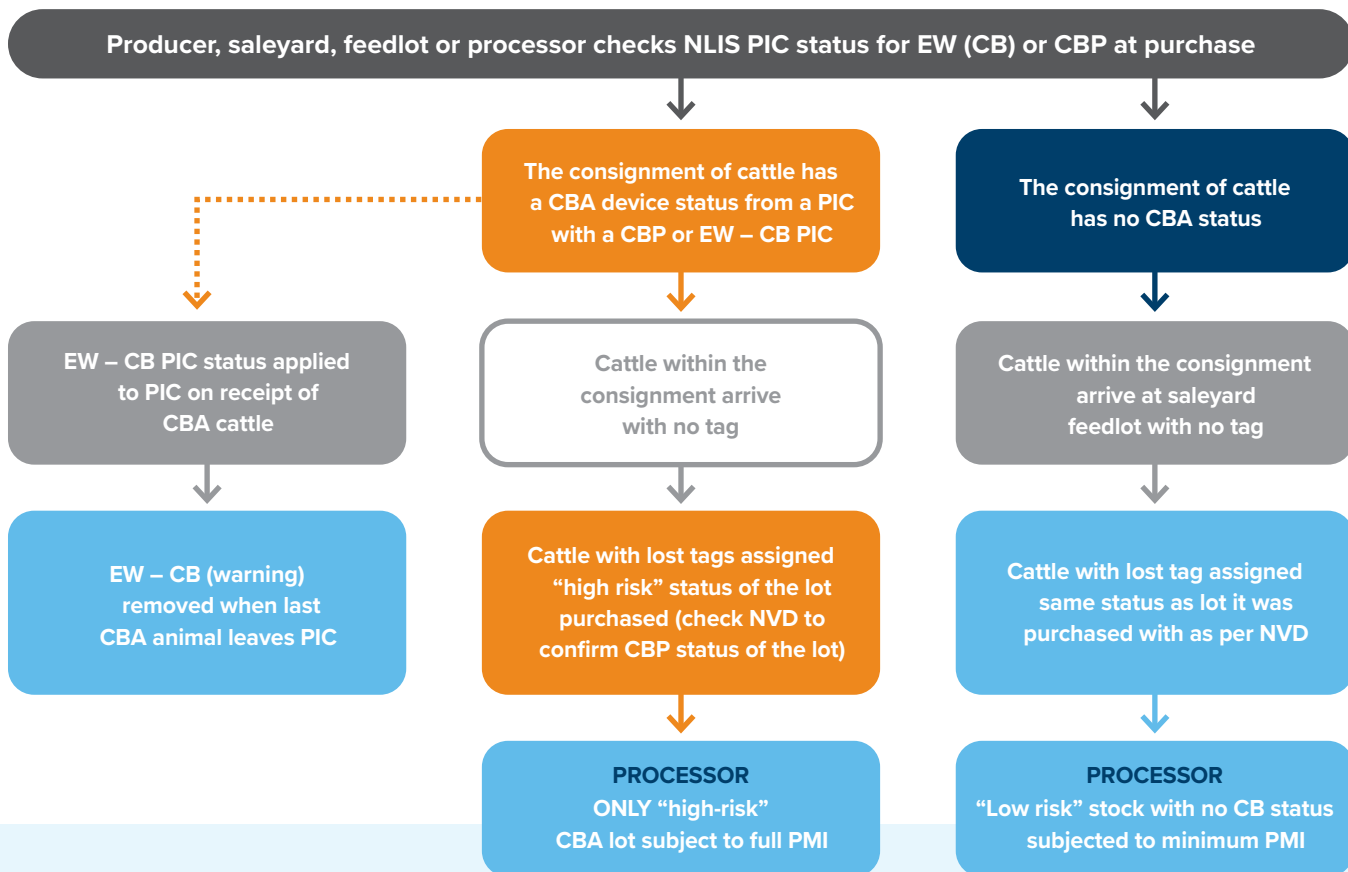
Producer, saleyard, feedlot or processor checks NLIS PIC status for EW (CB) or CBP at purchase

The consignment of cattle has a CBA device status from a PIC with a CBP or EW – CB PIC

The consignment of cattle has no CBA status

EW – CB PIC status applied to PIC on receipt of CBA cattle

Cattle within the consignment arrive with no tag

Cattle within the consignment arrive at saleyard feedlot with no tag

EW – CB (warning) removed when last CBA animal leaves PIC

Cattle with lost tags assigned "high risk" status of the lot purchased (check NVD to confirm CBP status of the lot)

Cattle with lost tag assigned same status as lot it was purchased with as per NVD

PROCESSOR
ONLY "high-risk" CBA lot subject to full PMI

PROCESSOR
"Low risk" stock with no CB status subjected to minimum PMI